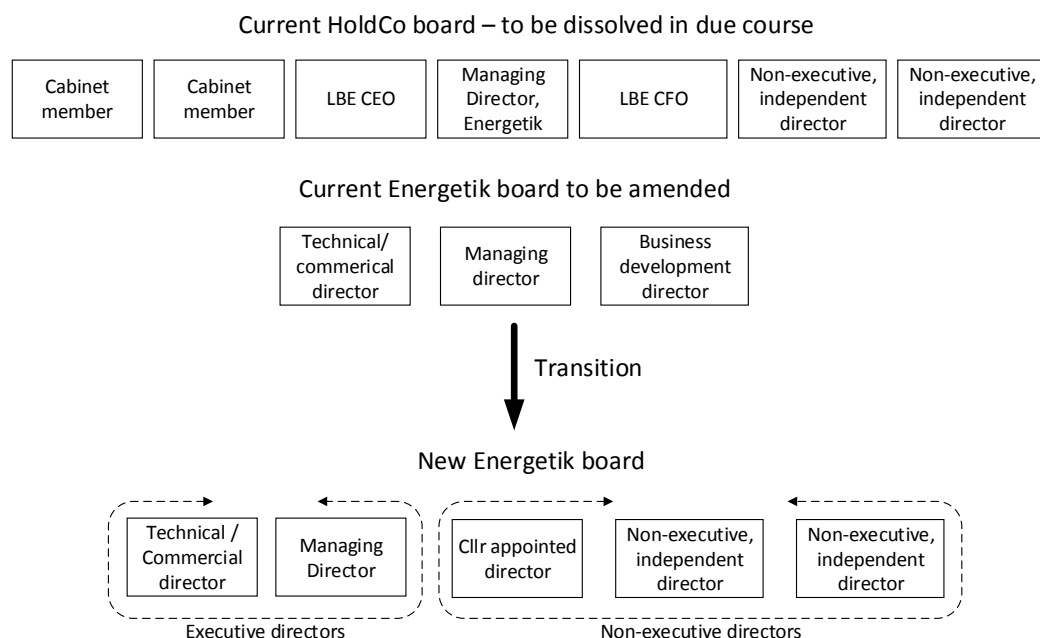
Current HoldCo board – to be dissolved in due course

Cabinet member

Cabinet member

LBE CEO

Managing Director, Energetik

LBE CFO

Non-executive, independent director

Non-executive, independent director

Current Energetik board to be amended

Technical/ commerical director

Managing director

Business development director

Transition

New Energetik board

Technical / Commercial director

Managing Director

Cllr appointed director

Non-executive, independent director

Non-executive, independent director

Executive directors

Non-executive directors